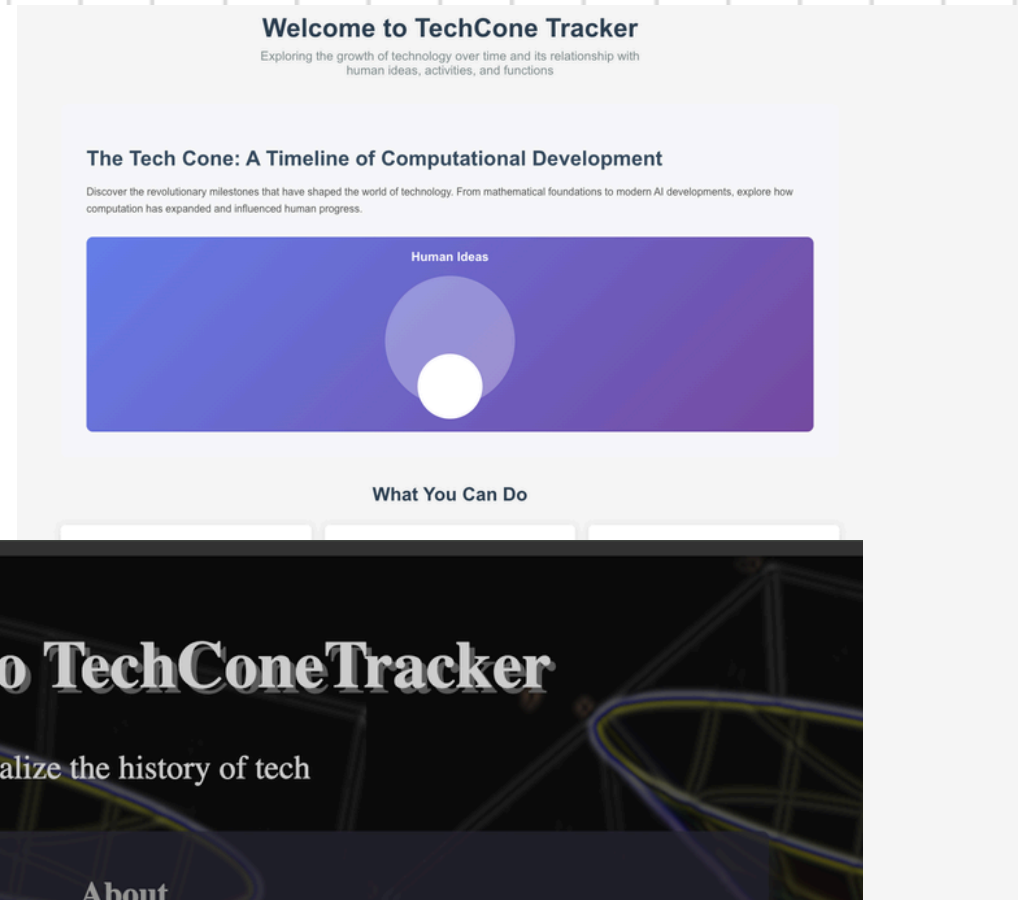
Welcome to TechCone Tracker

Exploring the growth of technology over time and its relationship with human ideas, activities, and functions

The Tech Cone: A Timeline of Computational Development

Discover the revolutionary milestones that have shaped the world of technology. From mathematical foundations to modern AI developments, explore how computation has expanded and influenced human progress.

Human Ideas

What You Can Do

o TechConeTracker

alize the history of tech

About